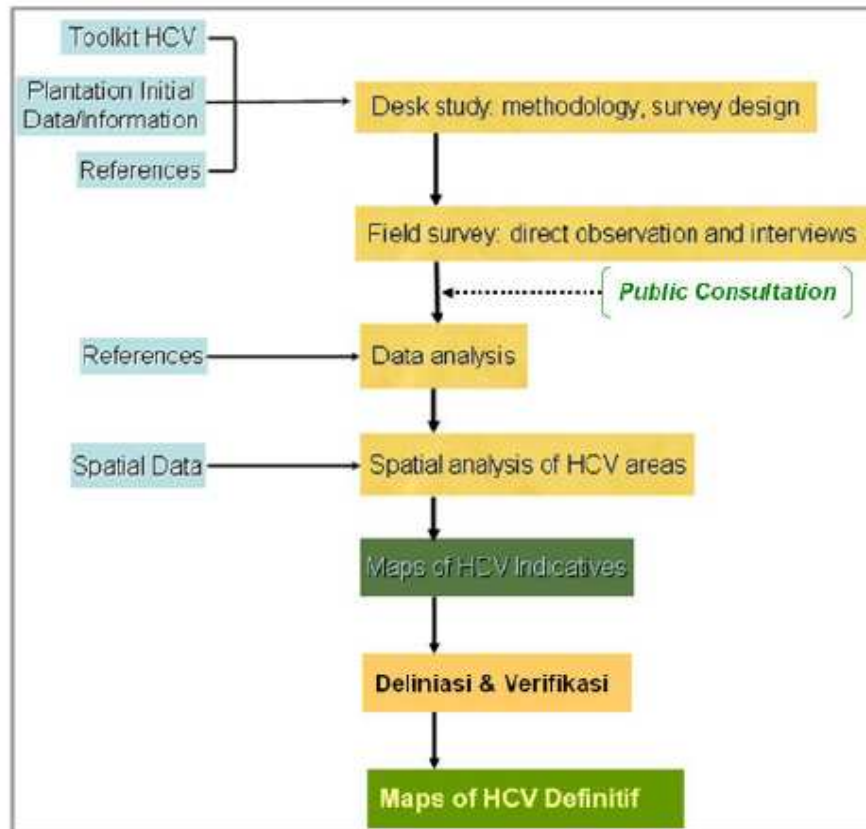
Toolkit HCV

Plantation Initial Data/Information

References

Desk study: methodology, survey design

Field survey: direct observation and interviews

Public Consultation

References

Data analysis

Spatial Data

Spatial analysis of HCV areas

Maps of HCV Indicatives

Deliniasi & Verifikasi

Maps of HCV Definitif